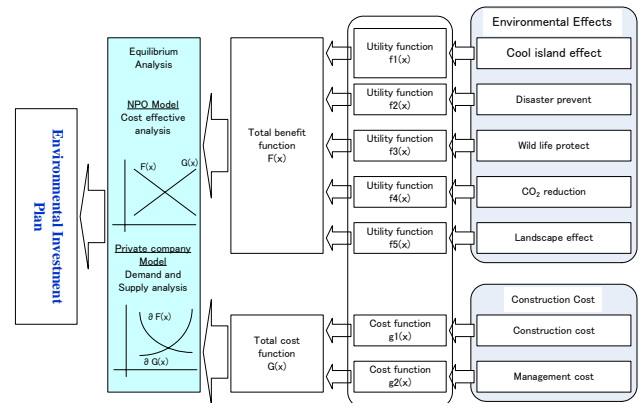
Environmental Investment Plan

Equilibrium Analysis

NPO Model
Cost effective analysis

F(x)
G(x)

Private company Model
Demand and Supply analysis

∂ F(x)
∂ G(x)

Total benefit function
F(x)

Total cost function
G(x)

Utility function
f1(x)

Utility function
f2(x)

Utility function
f3(x)

Utility function
f4(x)

Utility function
f5(x)

Cost function
g1(x)

Cost function
g2(x)

Environmental Effects

Cool island effect

Disaster prevent

Wild life protect

$CO_2$ reduction

Landscape effect

Construction Cost

Construction cost

Management cost